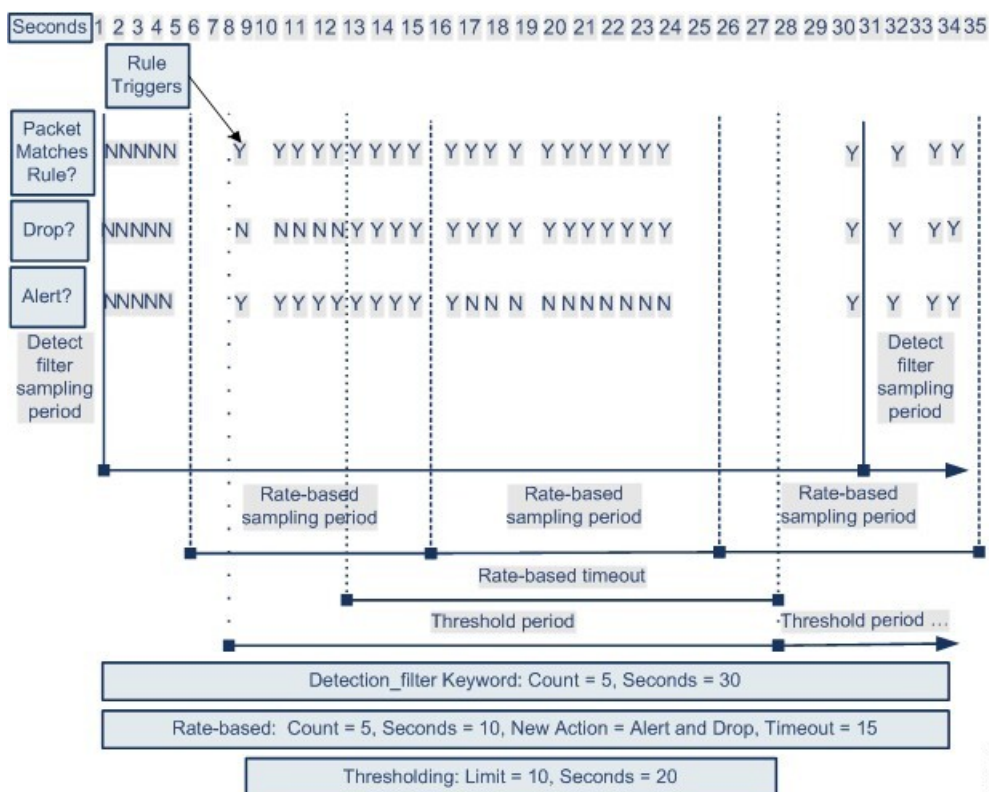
Seconds 1 2 3 4 5 6 7 8 9 10 11 12 13 14 15 16 17 18 19 20 21 22 23 24 25 26 27 28 29 30 31 32 33 34 35

Rule Triggers

Packet Matches Rule? NNNNN Y YYYYYYYY YYYY YYYYYYY Y Y YY

Drop? NNNNN N NNNNYYYY YYYY YYYYYYY Y Y YY

Alert? NNNNN Y YYYYYYYY YNNN NNNNNNN Y Y YY

Detect filter sampling period

Detect filter sampling period

Rate-based sampling period

Rate-based sampling period

Rate-based sampling period

Rate-based timeout

Threshold period

Threshold period ...

Detection_filter Keyword: Count = 5, Seconds = 30

Rate-based: Count = 5, Seconds = 10, New Action = Alert and Drop, Timeout = 15

Thresholding: Limit = 10, Seconds = 20